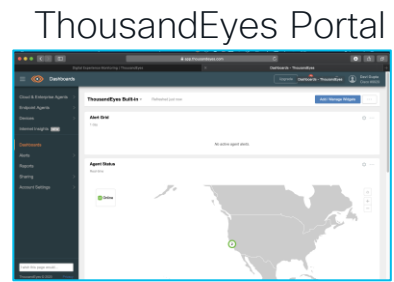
ThousandEyes Portal

Dashboards

Cloud & Enterprise Agents
Endpoint Agents
Devices
Internet Insights
Dashboards
Alerts
Reports
Sharing
Account Settings

ThousandEyes Built-in
Add / Manage Widgets

Alert Grid

No active agent alerts

Agent Status

Online